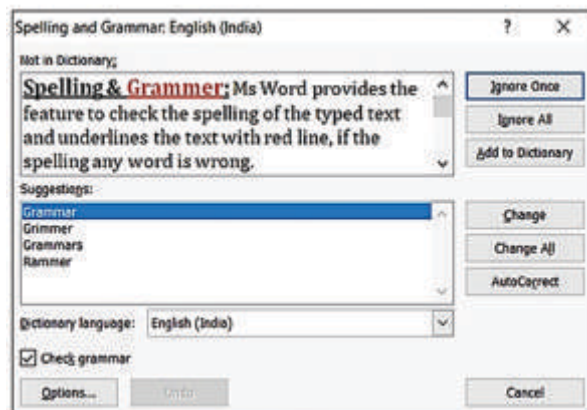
Spelling and Grammar: English (India)

?

X

Not in Dictionary:

Spelling & Grammer: Ms Word provides the feature to check the spelling of the typed text and underlines the text with red line, if the spelling any word is wrong.

Ignore Once

Ignore All

Add to Dictionary

Suggestions:

Grammar
Grimmer
Grammars
Rammer

Change

Change All

AutoCorrect

Dictionary language: English (India)

Check grammar

Options...

Undo

Cancel